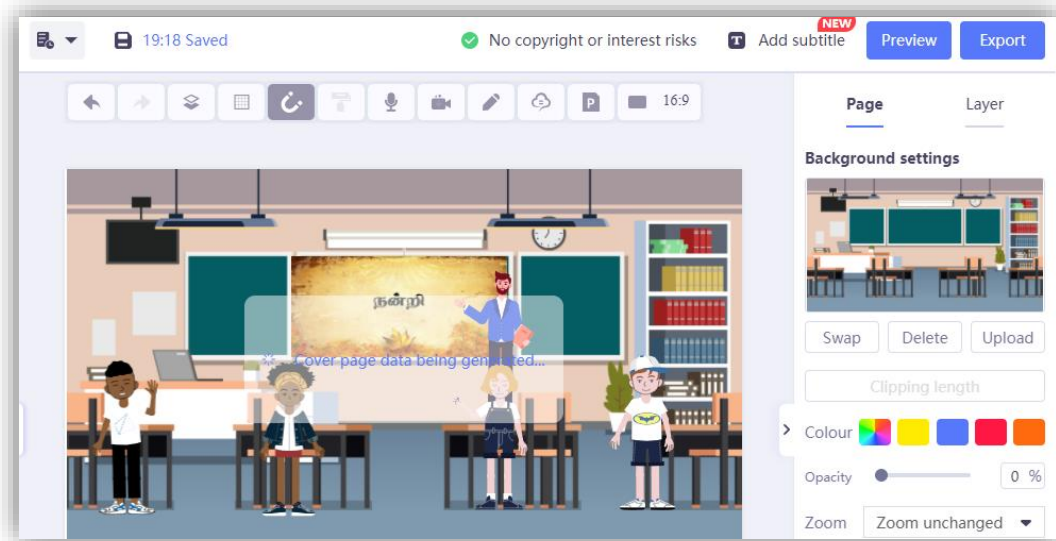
19:18 Saved

No copyright or interest risks

NEW
Add subtitle

Preview

Export

16:9

நன்றி

Cover page data being generated...

Page

Layer

Background settings

Swap

Delete

Upload

Clipping length

Colour

Opacity

0 %

Zoom

Zoom unchanged